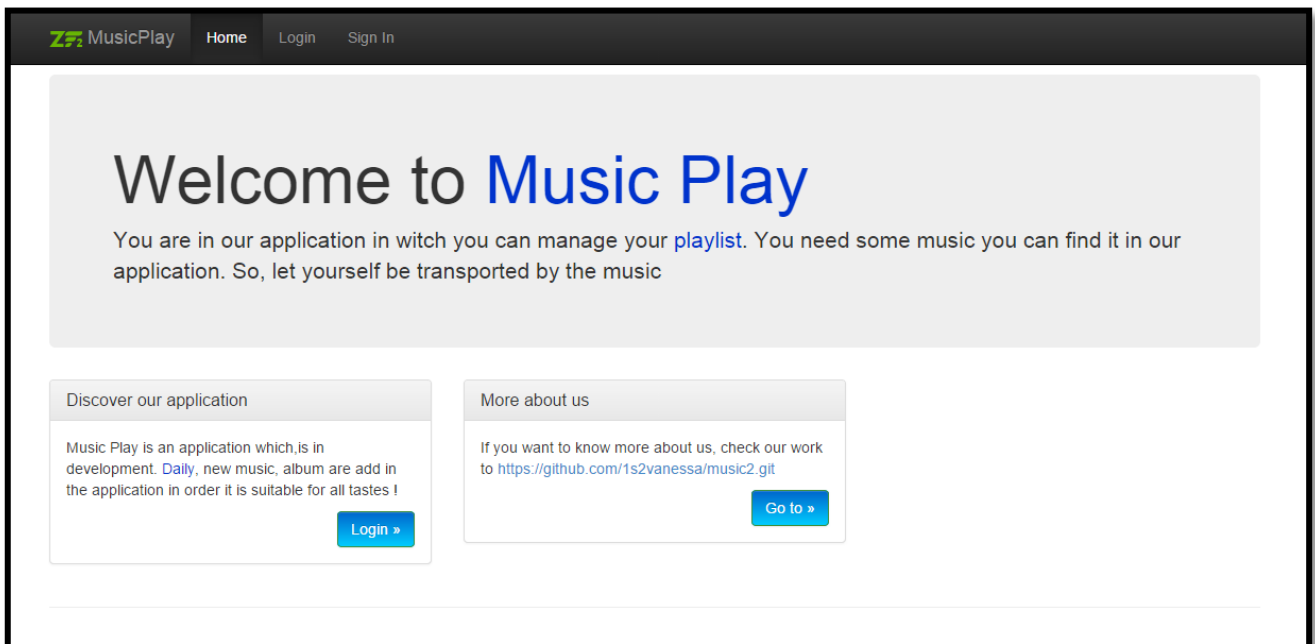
ZF2 MusicPlay Home Login Sign In

Welcome to Music Play

You are in our application in witch you can manage your playlist. You need some music you can find it in our application. So, let yourself be transported by the music

Discover our application

Music Play is an application which,is in development. Daily, new music, album are add in the application in order it is suitable for all tastes !

Login »

More about us

If you want to know more about us, check our work to https://github.com/1s2vanessa/music2.git

Go to »